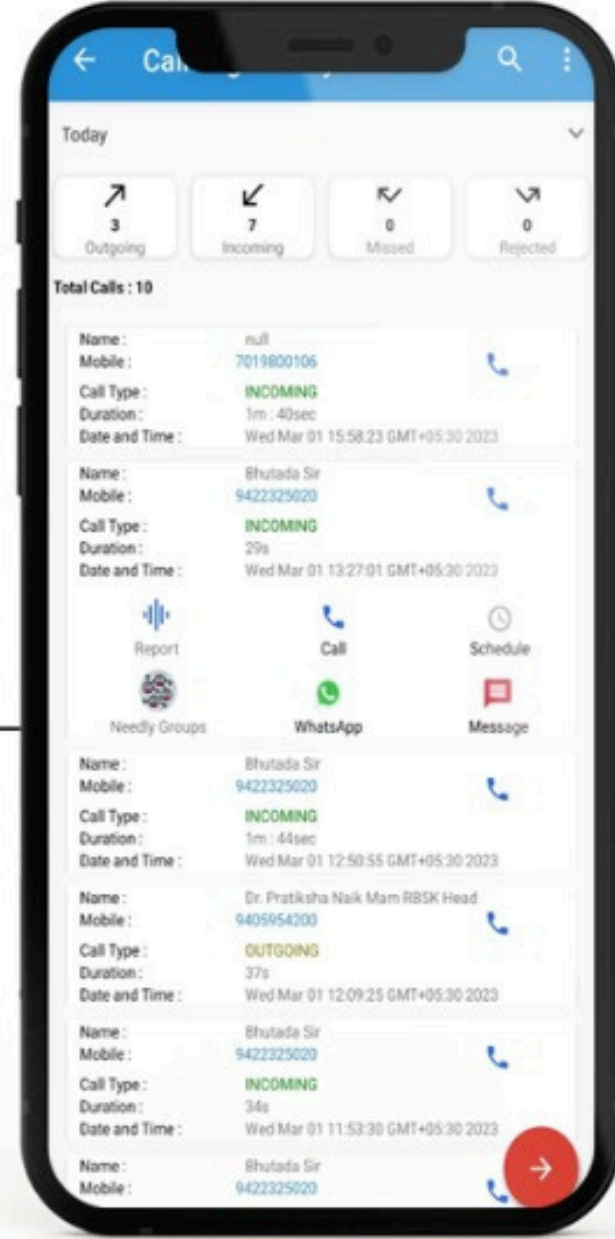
Ca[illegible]

Today

3
Outgoing

7
Incoming

0
Missed

0
Rejected

Total Calls : 10

Name : null
Mobile : 7019800106
Call Type : INCOMING
Duration : 1m : 40sec
Date and Time : Wed Mar 01 15:58:23 GMT+05:30 2023

Name : Bhutada Sir
Mobile : 9422325020
Call Type : INCOMING
Duration : 29s
Date and Time : Wed Mar 01 13:27:01 GMT+05:30 2023

Report
Call
Schedule
Needly Groups
WhatsApp
Message

Name : Bhutada Sir
Mobile : 9422325020
Call Type : INCOMING
Duration : 1m : 44sec
Date and Time : Wed Mar 01 12:50:55 GMT+05:30 2023

Name : Dr. Pratiksha Naik Mam RBSK Head
Mobile : 9405954200
Call Type : OUTGOING
Duration : 37s
Date and Time : Wed Mar 01 12:09:25 GMT+05:30 2023

Name : Bhutada Sir
Mobile : 9422325020
Call Type : INCOMING
Duration : 34s
Date and Time : Wed Mar 01 11:53:30 GMT+05:30 2023

Name : Bhutada Sir
Mobile : 9422325020